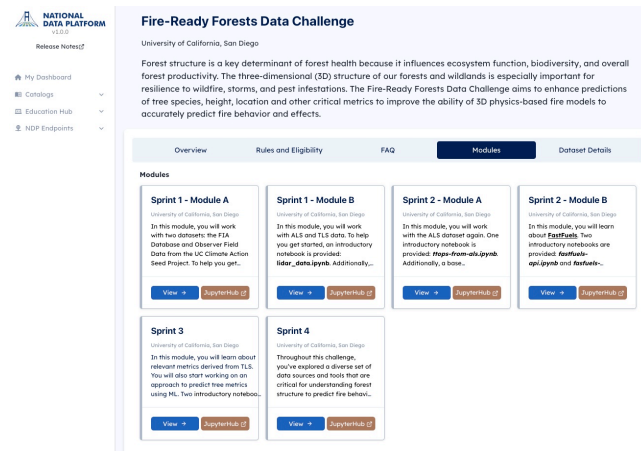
NATIONAL DATA PLATFORM
v1.0.0

Release Notes

My Dashboard
Catalogs
Education Hub
NDP Endpoints

Fire-Ready Forests Data Challenge

University of California, San Diego

Forest structure is a key determinant of forest health because it influences ecosystem function, biodiversity, and overall forest productivity. The three-dimensional (3D) structure of our forests and wildlands is especially important for resilience to wildfire, storms, and pest infestations. The Fire-Ready Forests Data Challenge aims to enhance predictions of tree species, height location and other critical metrics to improve the ability of 3D physics-based fire models to accurately predict fire behavior and effects.

Overview | Rules and Eligibility | FAQ | Modules | Dataset Details

Modules

Sprint 1 - Module A
University of California, San Diego
In this module, you will work with two datasets: the FIA Database and Observer Field Data from the UC Climate Action Seed Project. To help you get...
View → | JupyterHub

Sprint 1 - Module B
University of California, San Diego
In this module, you will work with ALS and TLS data. To help you get started, an introductory notebook is provided: lidar_data.ipynb. Additionally,...
View → | JupyterHub

Sprint 2 - Module A
University of California, San Diego
In this module, you will work with the ALS dataset again. One introductory notebook is provided: ttops-from-als.ipynb. Additionally, a base...
View → | JupyterHub

Sprint 2 - Module B
University of California, San Diego
In this module, you will learn about FastFuels. Two introductory notebooks are provided: fastfuels-api.ipynb and fastfuels-...
View → | JupyterHub

Sprint 3
University of California, San Diego
In this module, you will learn about relevant metrics derived from TLS. You will also start working on an approach to predict tree metrics using ML. Two introductory noteboo...
View → | JupyterHub

Sprint 4
University of California, San Diego
Throughout this challenge, you've explored a diverse set of data sources and tools that are critical for understanding forest structure to predict fire behavi...
View → | JupyterHub